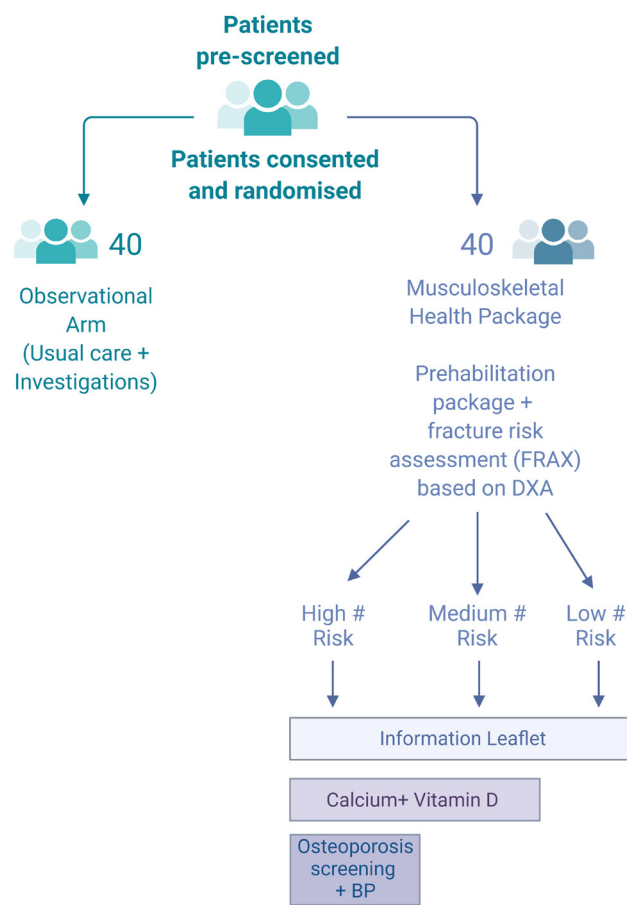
Patients pre-screened

Patients consented and randomised

40

Observational Arm (Usual care + Investigations)

40

Musculoskeletal Health Package

Prehabilitation package + fracture risk assessment (FRAX) based on DXA

High # Risk

Medium # Risk

Low # Risk

Information Leaflet

Calcium+ Vitamin D

Osteoporosis screening + BP